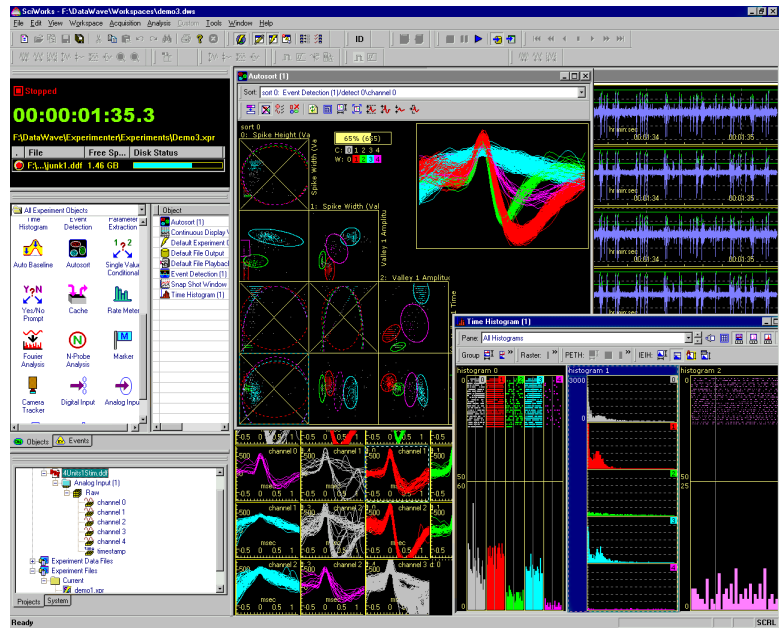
SciWorks - F:\DataWave\Workspaces\demo3.dws

File Edit View Workspace Acquisition Analysis Custom Tools Window Help

ID

Stopped

00:00:01:35.3

F:\DataWave\Experimenter\Experiments\Demo3.xpr

| File | Free Sp... | Disk Status |
|---|---|---|
| F:\...\junk1.ddf | 1.46 GB | |

All Experiment Objects

Time Histogram
Event Detection
Parameter Extraction
Auto Baseline
Autosort
Single Value Conditional
Yes/No Prompt
Cache
Rate Meter
Fourier Analysis
N-Probe Analysis
Marker
Camera Tracker
Digital Input
Analog Input

Object
Autosort (1)
Continuous Display V
Default Experiment (
Default File Output
Default File Playback
Event Detection (1)
Snap Shot Window
Time Histogram (1)

Objects
Events

4Units1Stim.ddf
Analog Input (1)
Raw
channel 0
channel 1
channel 2
channel 3
channel 4
timestamp
Experiment Data Files
Experiment Files
Current
demo1.xpr

Projects
System

Autosort (1)

Sort: sort 0: Event Detection (1)/detect 0\channel 0

sort 0
0: Spike Height (Va
Spike Width (Va
65% (6/5)
C: 0 1 2 3 4
W: 0 1 2 3 4
1: Spike Width (Val
Valley 1 Amplitu
2: Valley 1 Amplitu
Time

0.5 channel 0
500
msec
0 0.5 1
channel 0
channel 0
channel 1
channel 1
channel 2
channel 2
channel 3 d: 0

hr:min:sec
00:01:34

Time Histogram (1)

Pane: All Histograms

Group:
Raster:
PETH:
IEIH:

histogram 0
histogram 1
histogram 2
3000
60
60
25

Ready
SCRL